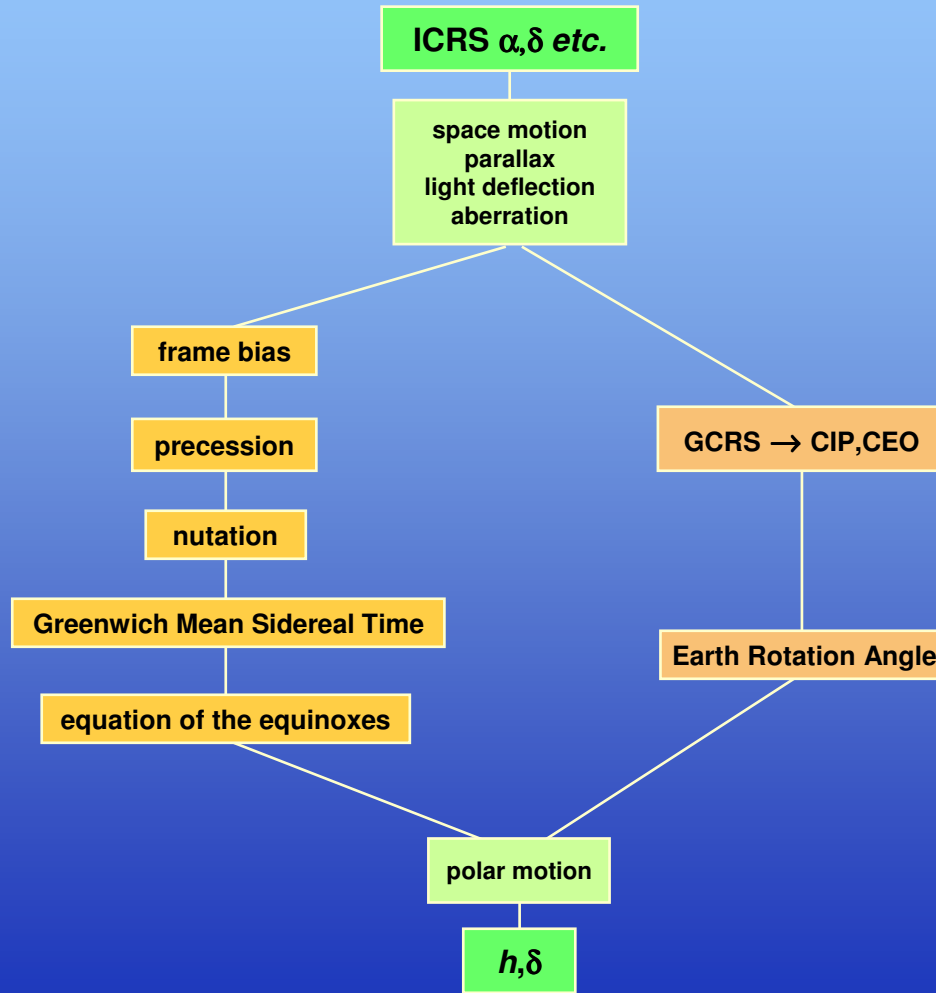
ICRS $\alpha,\delta$ *etc.*

space motion
parallax
light deflection
aberration

frame bias

precession

nutation

Greenwich Mean Sidereal Time

equation of the equinoxes

GCRS $\rightarrow$ CIP,CEO

Earth Rotation Angle

polar motion

$h,\delta$